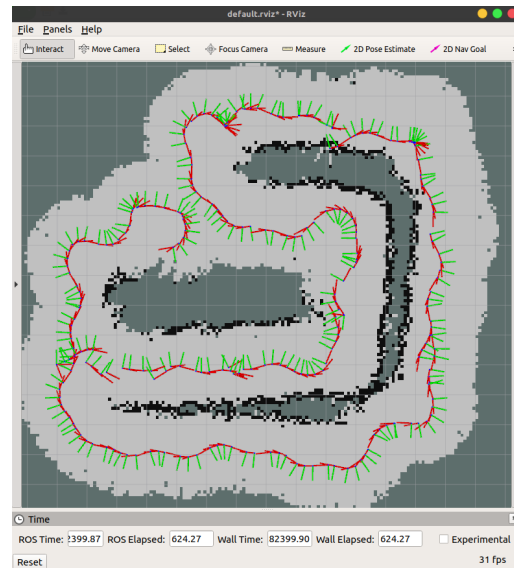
default.rviz* - RViz
File Panels Help
Interact Move Camera Select Focus Camera Measure 2D Pose Estimate 2D Nav Goal
Time
ROS Time: 2399.87 ROS Elapsed: 624.27 Wall Time: 82399.90 Wall Elapsed: 624.27 Experimental
Reset
31 fps